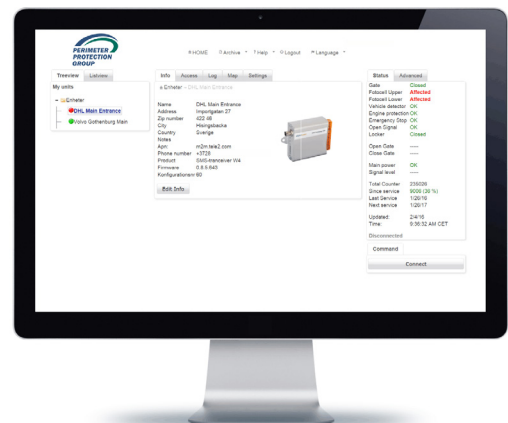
PERIMETER PROTECTION GROUP

HOME Archive Help Logout Language

Treeview Listview

My units

Enheter
DHL Main Entrance
Volvo Gothenburg Main

Info Access Log Map Settings

Enheter - DHL Main Entrance

| | |
|---|---|
| Name | DHL Main Entrance |
| Address | Importgatan 27 |
| Zip number | 422 46 |
| City | Hisingsbacka |
| Country | Sverige |
| Notes | |
| Apn | m2m.tele2.com |
| Phone number | +3728 |
| Product | SMS-transiever W4 |
| Firmware | 0.8.0-843 |
| Konfigurationsnr | 60 |

Edit Info

Status Advanced

| | |
|---|---|
| Gate | Closed |
| Fotocell Upper | Affected |
| Fotocell Lower | Affected |
| Vehicle detector | OK |
| Engine protection | OK |
| Emergency Stop | OK |
| Open Signal | OK |
| Locker | Closed |
| Open Gate | ----- |
| Close Gate | ----- |
| Main power | OK |
| Signal level | ----- |
| Total Counter | 238026 |
| Since service | 9008 (39 %) |
| Last Service | 1/20/16 |
| Next service | 1/20/17 |
| Updated: | 2/4/16 |
| Time: | 9:36:52 AM CET |

Disconnected

Command

Connect